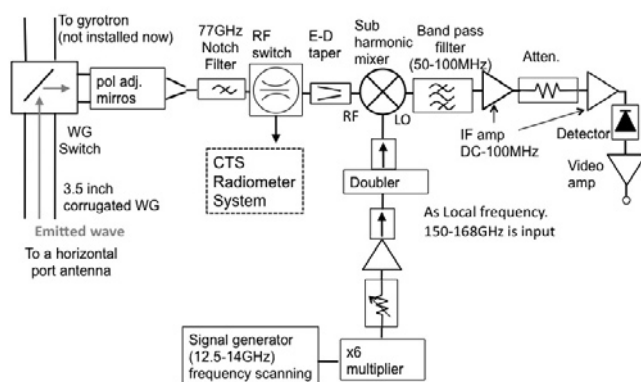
To gyrotron (not installed now)

77GHz Notch Filter

RF switch

E-D taper

Sub harmonic mixer

Band pass filter (50-100MHz)

Atten.

pol adj. mirros

WG Switch

3.5 inch corrugated WG

Emitted wave

To a horizontal port antenna

CTS Radiometer System

RF

LO

IF amp DC-100MHz

Detector

Video amp

Doubler

As Local frequency. 150-168GHz is input

Signal generator (12.5-14GHz) frequency scanning

x6 multiplier